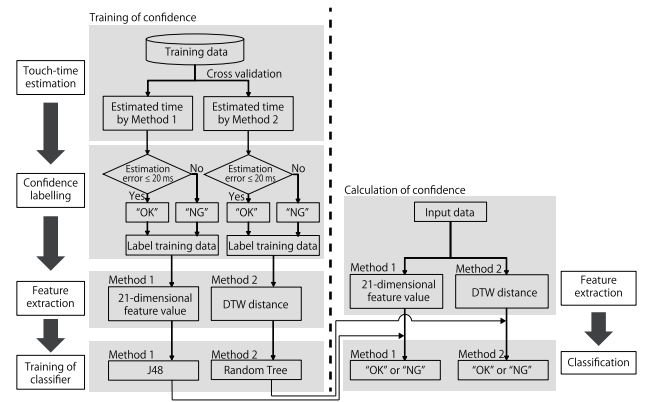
Training of confidence

Touch-time estimation

Training data

Cross validation

Estimated time by Method 1

Estimated time by Method 2

Confidence labelling

Estimation error ≤ 20 ms

Yes

No

Estimation error ≤ 20 ms

Yes

No

"OK"

"NG"

"OK"

"NG"

Label training data

Label training data

Feature extraction

Method 1

21-dimensional feature value

Method 2

DTW distance

Training of classifier

Method 1

J48

Method 2

Random Tree

Calculation of confidence

Input data

Method 1

21-dimensional feature value

Method 2

DTW distance

Feature extraction

Method 1

"OK" or "NG"

Method 2

"OK" or "NG"

Classification